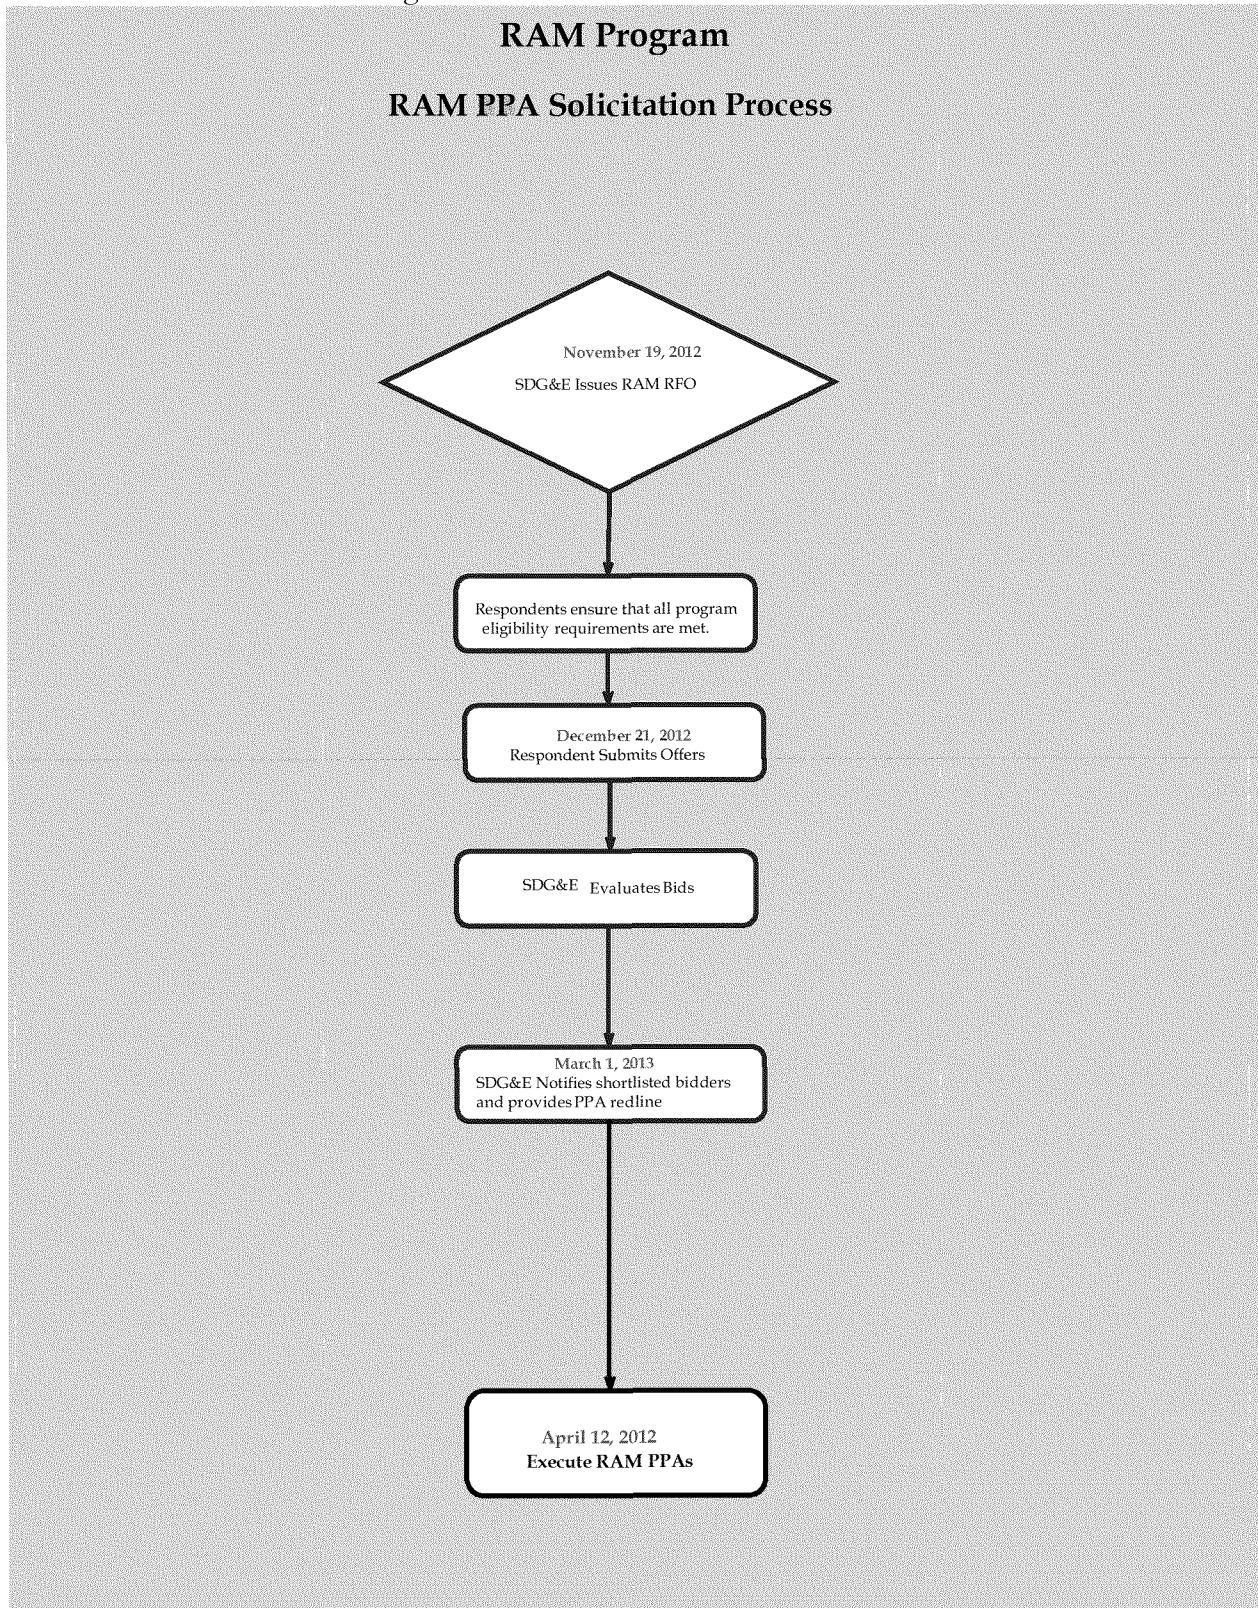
RAM Program

RAM PPA Solicitation Process

November 19, 2012
SDG&E Issues RAM RFO

Respondents ensure that all program eligibility requirements are met.

December 21, 2012
Respondent Submits Offers

SDG&E Evaluates Bids

March 1, 2013
SDG&E Notifies shortlisted bidders and provides PPA redline

April 12, 2012
Execute RAM PPAs